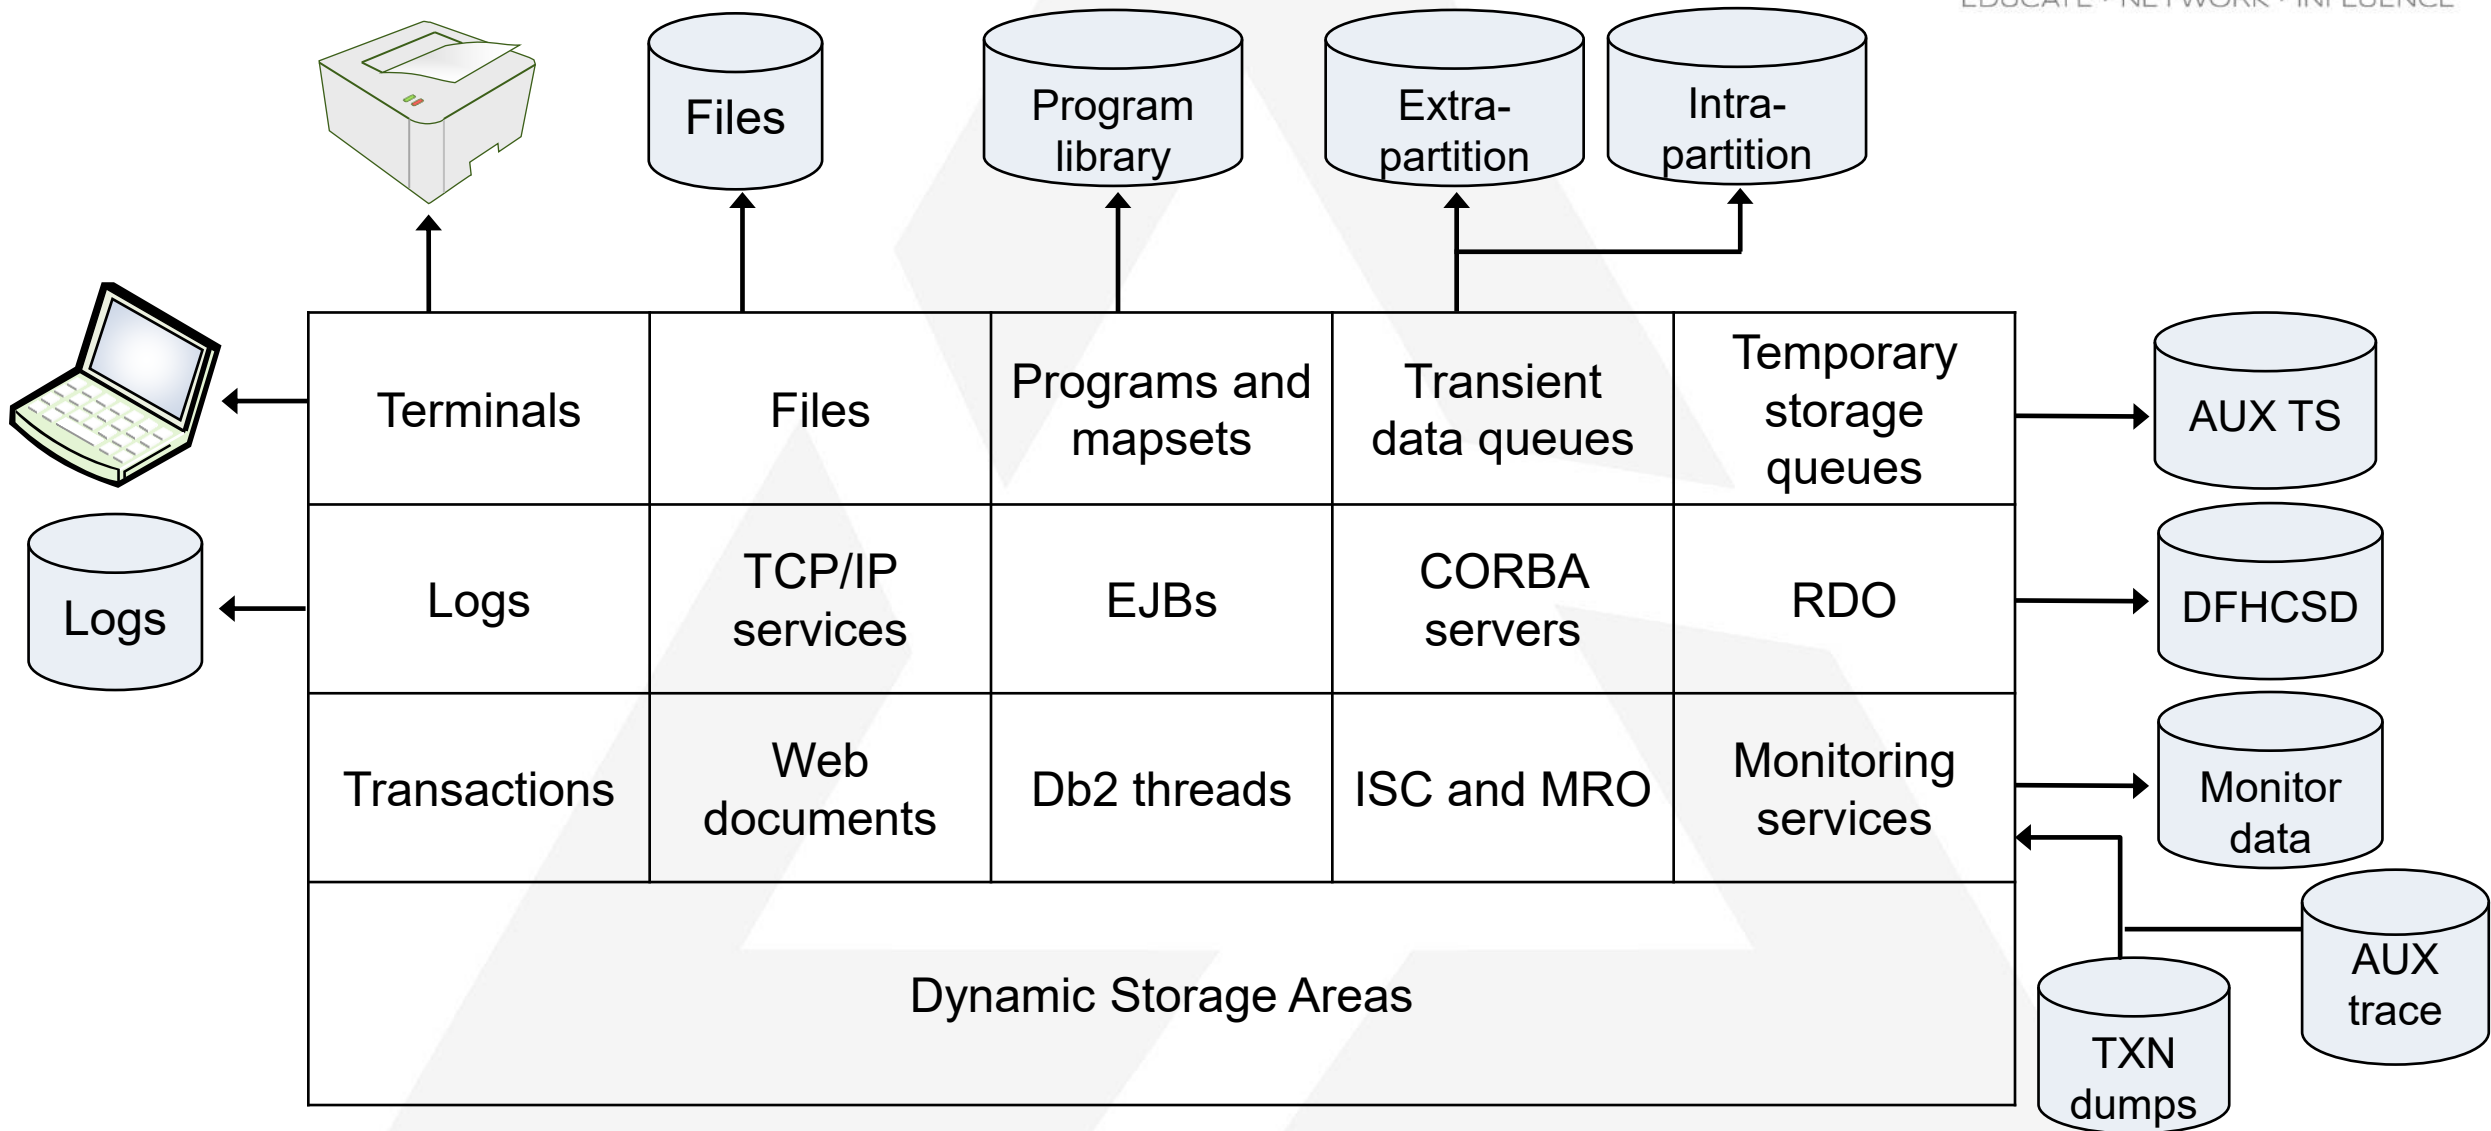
Files

Program library

Extra-partition

Intra-partition

| Terminals | Files | Programs and mapsets | Transient data queues | Temporary storage queues |
|---|---|---|---|---|
| Logs | TCP/IP services | EJBs | CORBA servers | RDO |
| Transactions | Web documents | Db2 threads | ISC and MRO | Monitoring services |

Dynamic Storage Areas

Logs

AUX TS

DFHCSD

Monitor data

AUX trace

TXN dumps